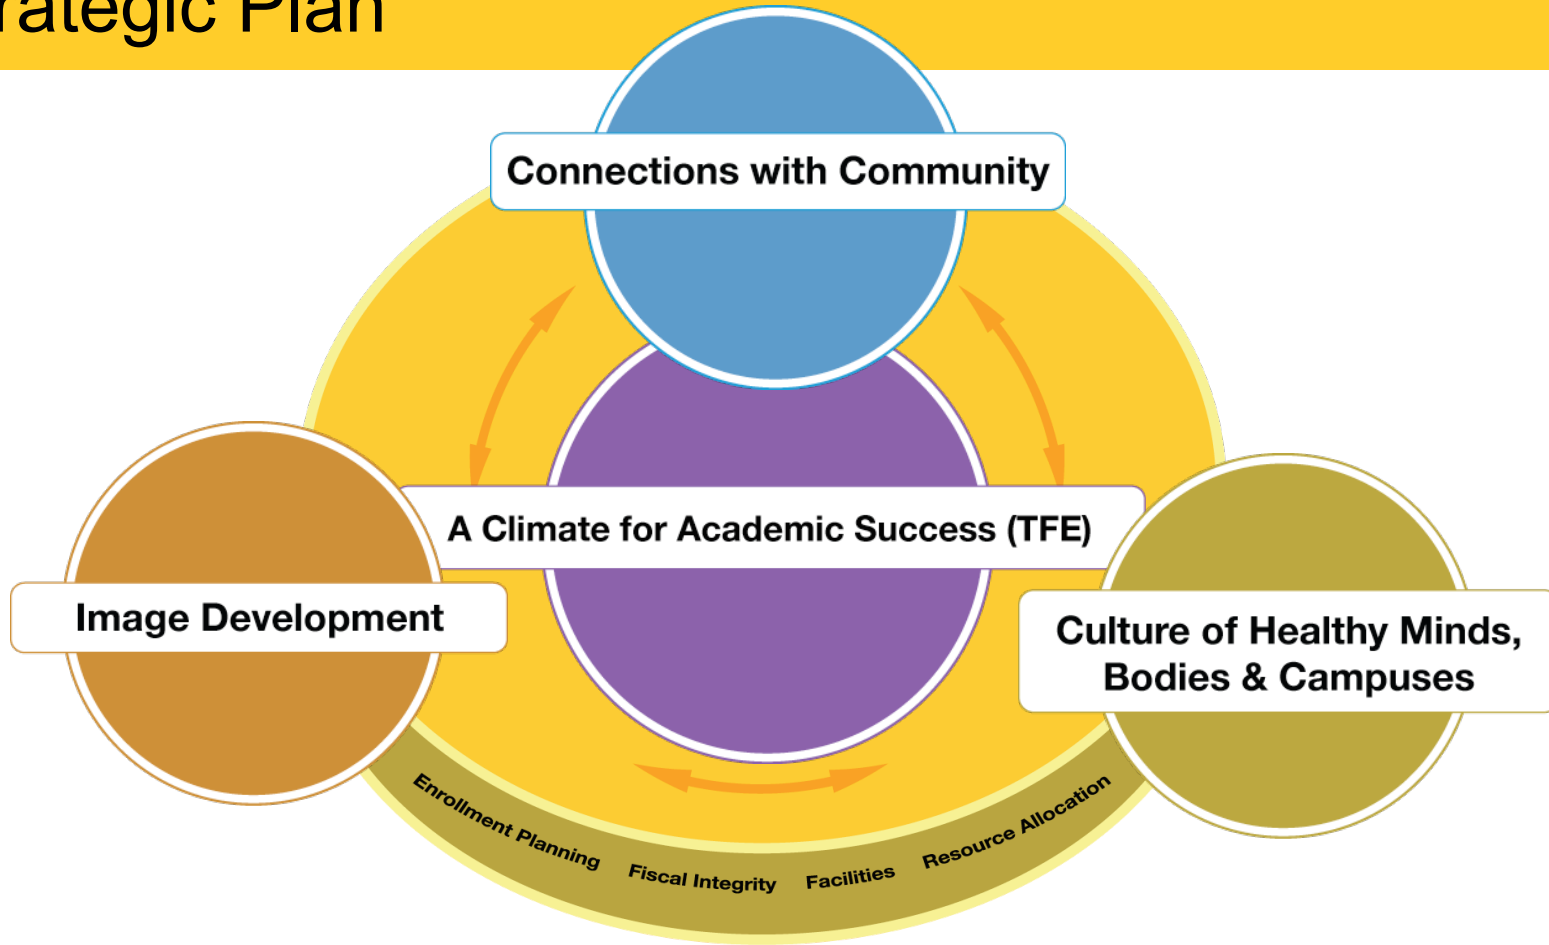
rategic Plan

Connections with Community

A Climate for Academic Success (TFE)

Image Development

Culture of Healthy Minds, Bodies & Campuses

Enrollment Planning Fiscal Integrity Facilities Resource Allocation